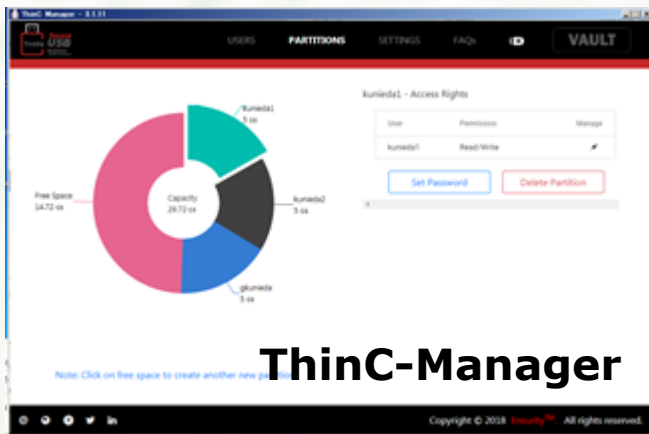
ThinC Manager - 3.1.11

ThinC USB

USERS PARTITIONS SETTINGS FAQs ID VAULT

kunieda1
5 GB

kunieda2
5 GB

gkunieda
5 GB

Free Space
14.72 GB

Capacity
29.72 GB

kunieda1 - Access Rights

| User | Permission | Manage |
|---|---|---|
| kunieda1 | Read/Write | |

Set Password
Delete Partition

Note: Click on free space to create another new pa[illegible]

ThinC-Manager

Copyright © 2018 Ensurity™. All rights reserved.